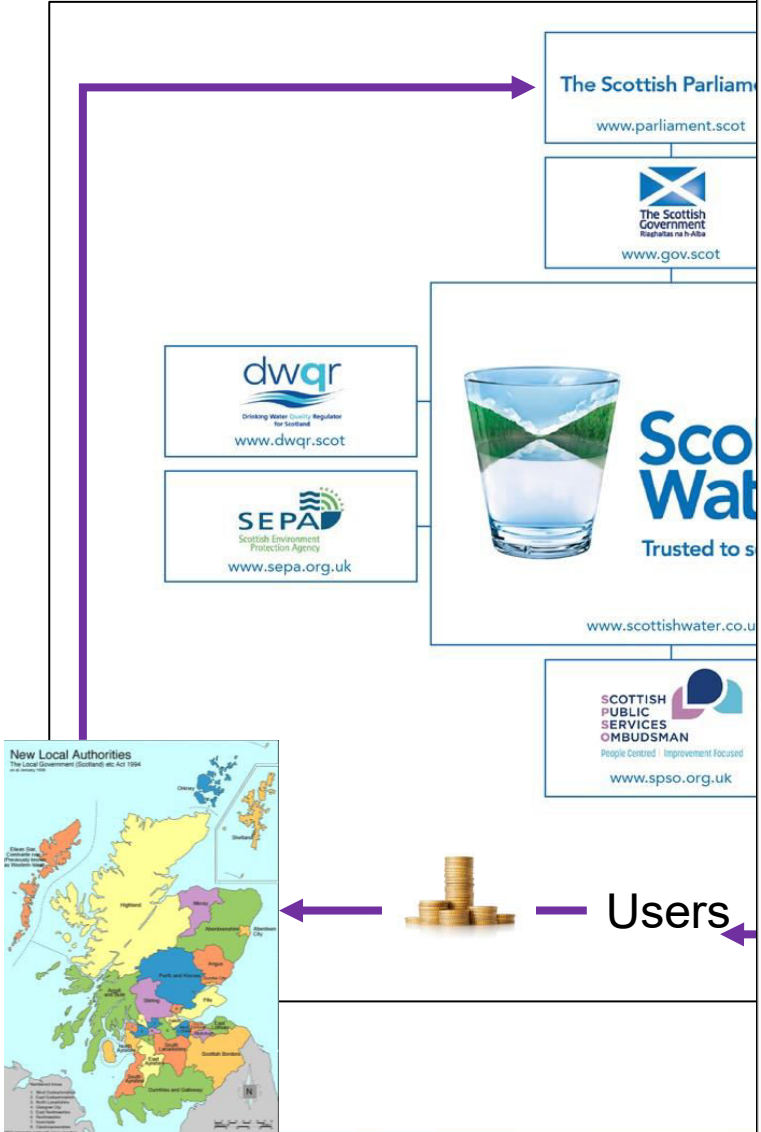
The Scottish Parliam

www.parliament.scot

The Scottish Government
Riaghaltas na h-Alba

www.gov.scot

dwqr
Drinking Water Quality Regulator for Scotland
www.dwqr.scot

SEPA
Scottish Environment Protection Agency
www.sepa.org.uk

Scot
Wat
Trusted to s

www.scottishwater.co.u

SCOTTISH
PUBLIC
SERVICES
OMBUDSMAN
People Centred | Improvement Focused
www.spso.org.uk

New Local Authorities
The Local Government (Scotland) etc Act 1994
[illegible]

Orkney
Shetland
Eilean Siar
Highland
Moray
Aberdeenshire
Aberdeen City
Angus
Perth and Kinross
Dundee City
Argyll and Bute
Stirling
Fife
East Lothian
South Lanarkshire
Scottish Borders
East Ayrshire
South Ayrshire
Dumfries and Galloway
N

Users